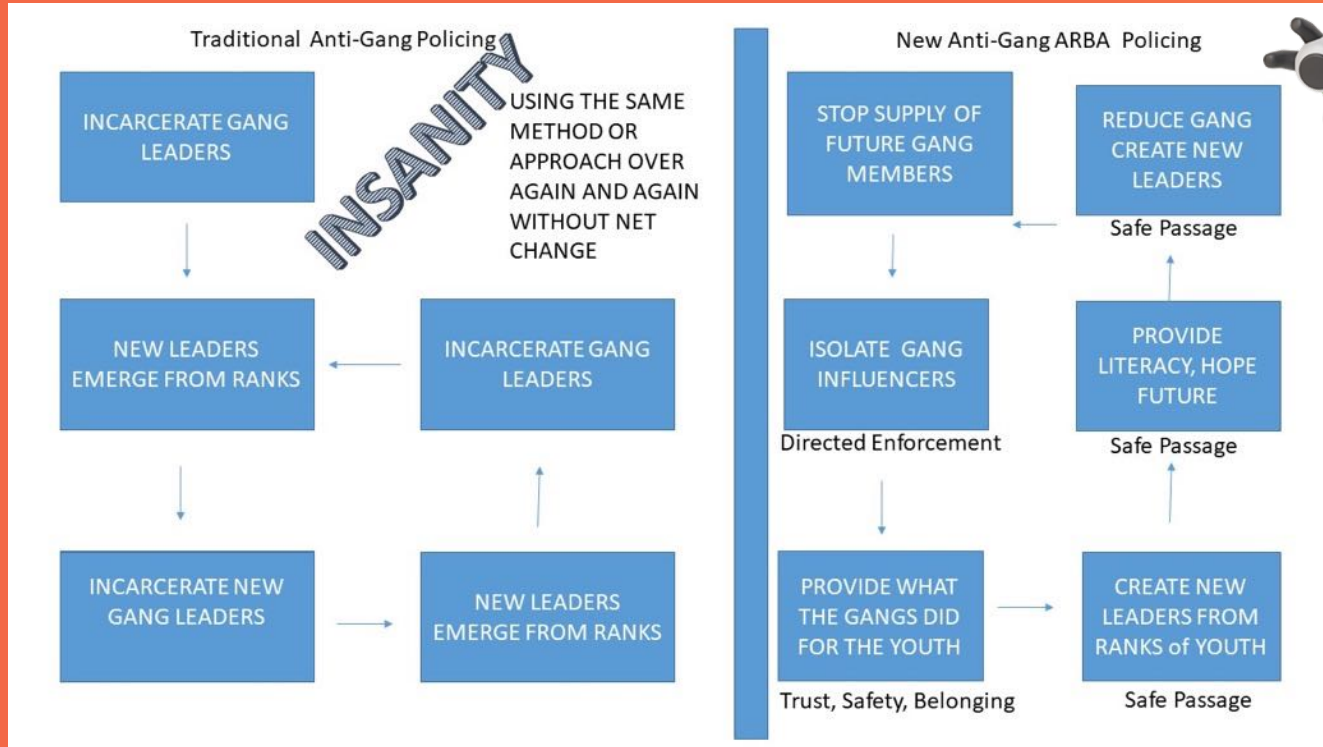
Traditional Anti-Gang Policing

INSANITY

USING THE SAME METHOD OR APPROACH OVER AGAIN AND AGAIN WITHOUT NET CHANGE

INCARCERATE GANG LEADERS

NEW LEADERS EMERGE FROM RANKS

INCARCERATE GANG LEADERS

INCARCERATE NEW GANG LEADERS

NEW LEADERS EMERGE FROM RANKS

New Anti-Gang ARBA Policing

STOP SUPPLY OF FUTURE GANG MEMBERS

REDUCE GANG CREATE NEW LEADERS

Safe Passage

ISOLATE GANG INFLUENCERS

Directed Enforcement

PROVIDE LITERACY, HOPE FUTURE

Safe Passage

PROVIDE WHAT THE GANGS DID FOR THE YOUTH

Trust, Safety, Belonging

CREATE NEW LEADERS FROM RANKS of YOUTH

Safe Passage